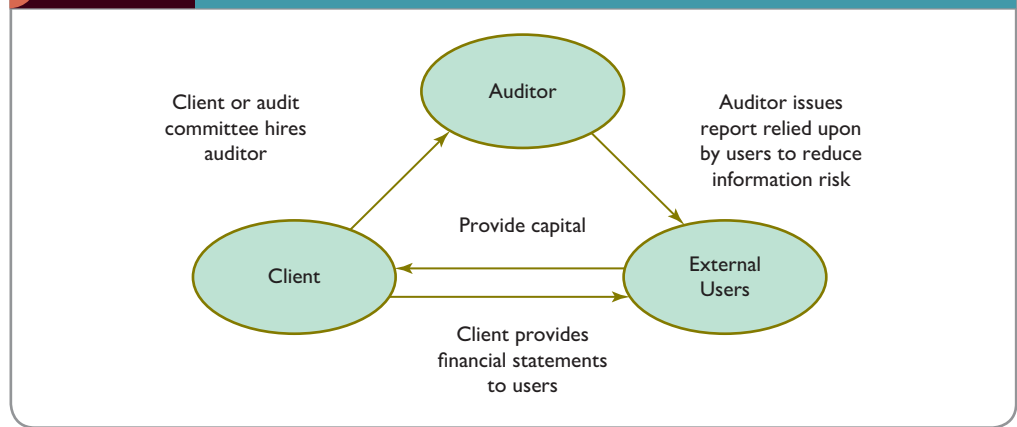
Auditor

Client or audit committee hires auditor

Auditor issues report relied upon by users to reduce information risk

Provide capital

Client

External Users

Client provides financial statements to users